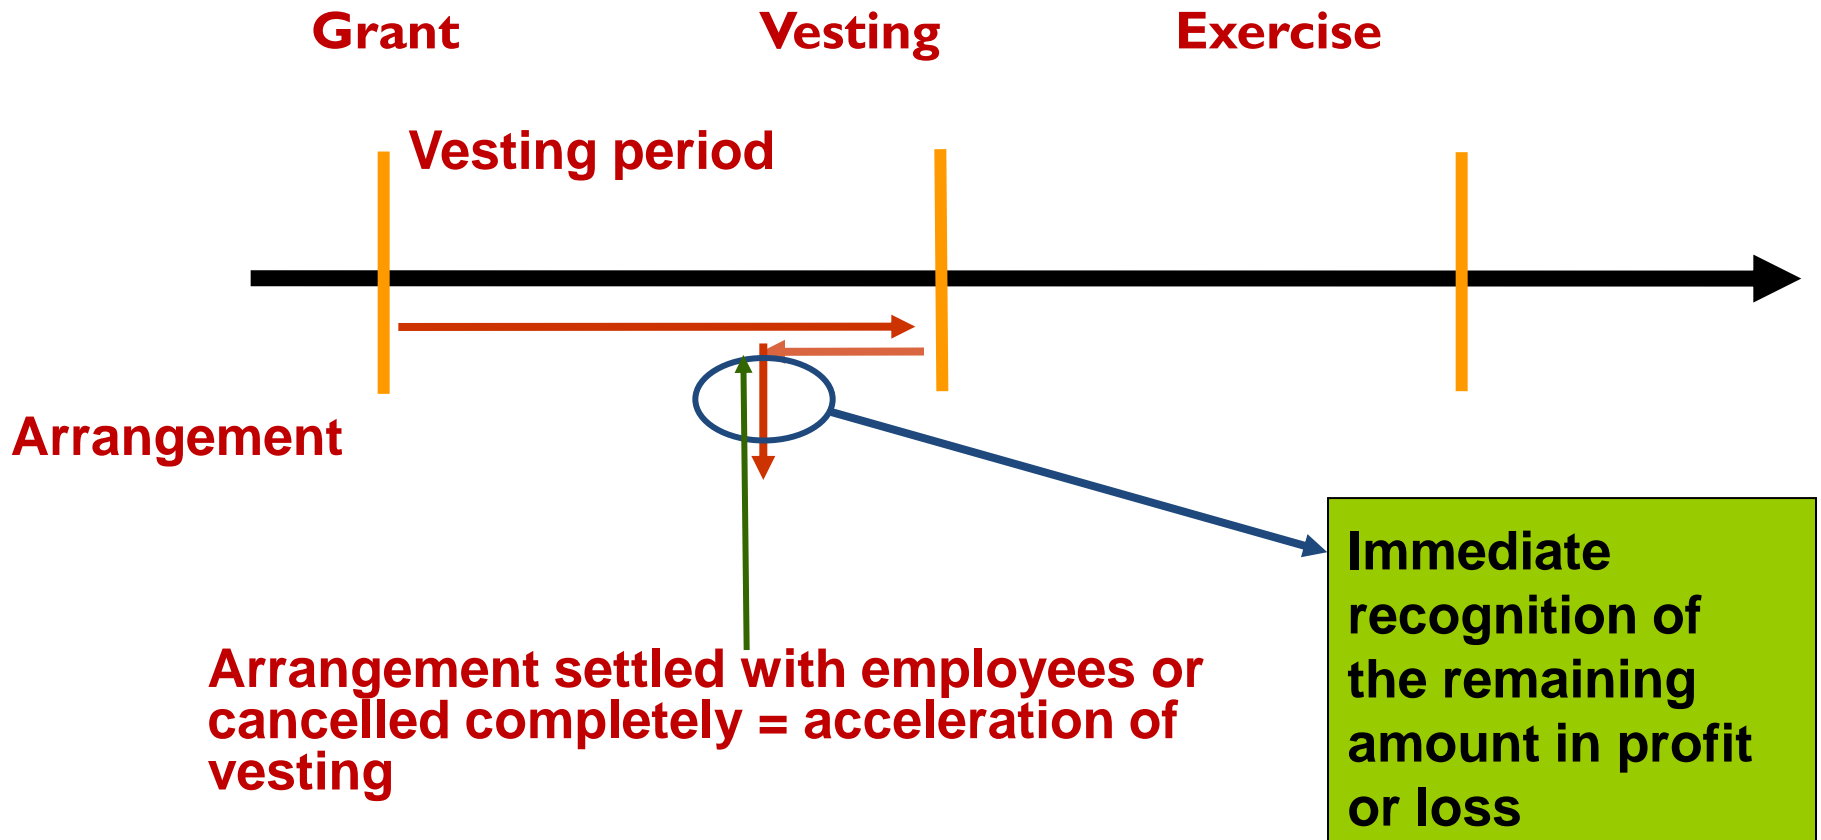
Grant

Vesting

Exercise

Vesting period

Arrangement

Arrangement settled with employees or cancelled completely = acceleration of vesting

Immediate recognition of the remaining amount in profit or loss